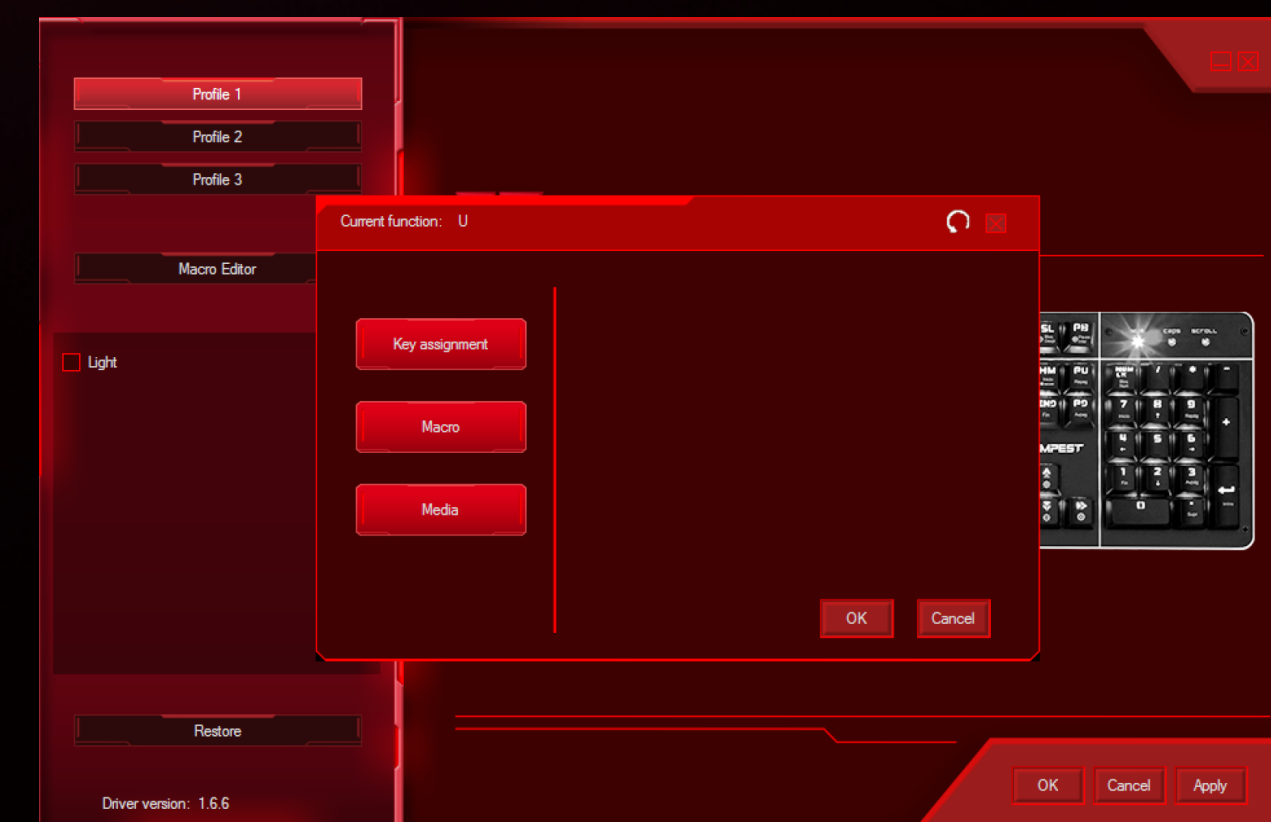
Profile 1
Profile 2
Profile 3
Macro Editor
Light
Restore
Driver version: 1.6.6

Current function: U
Key assignment
Macro
Media
OK
Cancel

SL
PB
CAPS
SCROLL
HM
PU
END
PD
7
8
9
4
5
6
1
2
3
0
MPEST

OK
Cancel
Apply